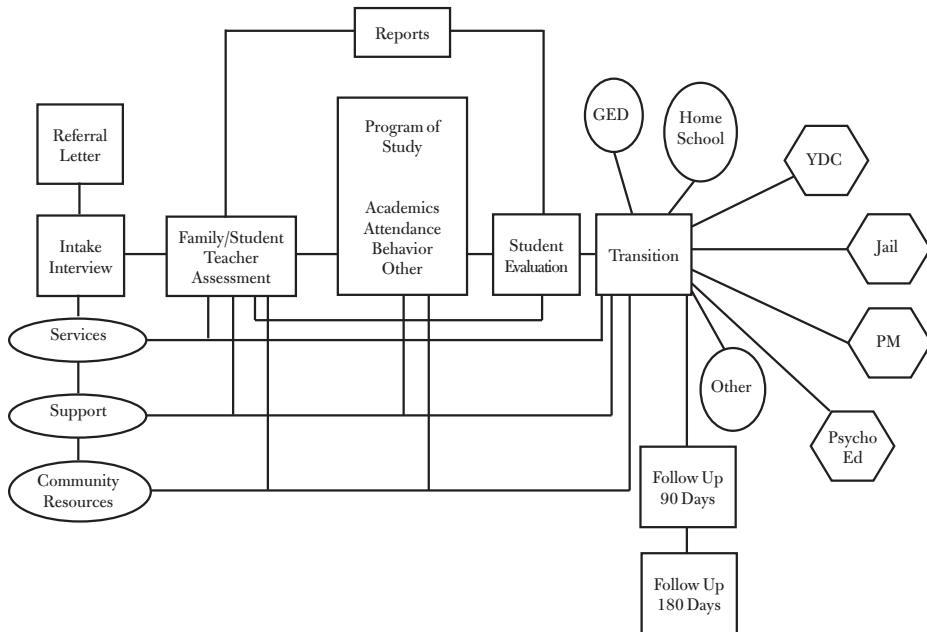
Reports

Referral Letter

Program of Study

Academics
Attendance
Behavior
Other

GED

Home School

YDC

Intake Interview

Family/Student Teacher Assessment

Student Evaluation

Transition

Jail

Services

PM

Other

Support

Psycho Ed

Community Resources

Follow Up 90 Days

Follow Up 180 Days